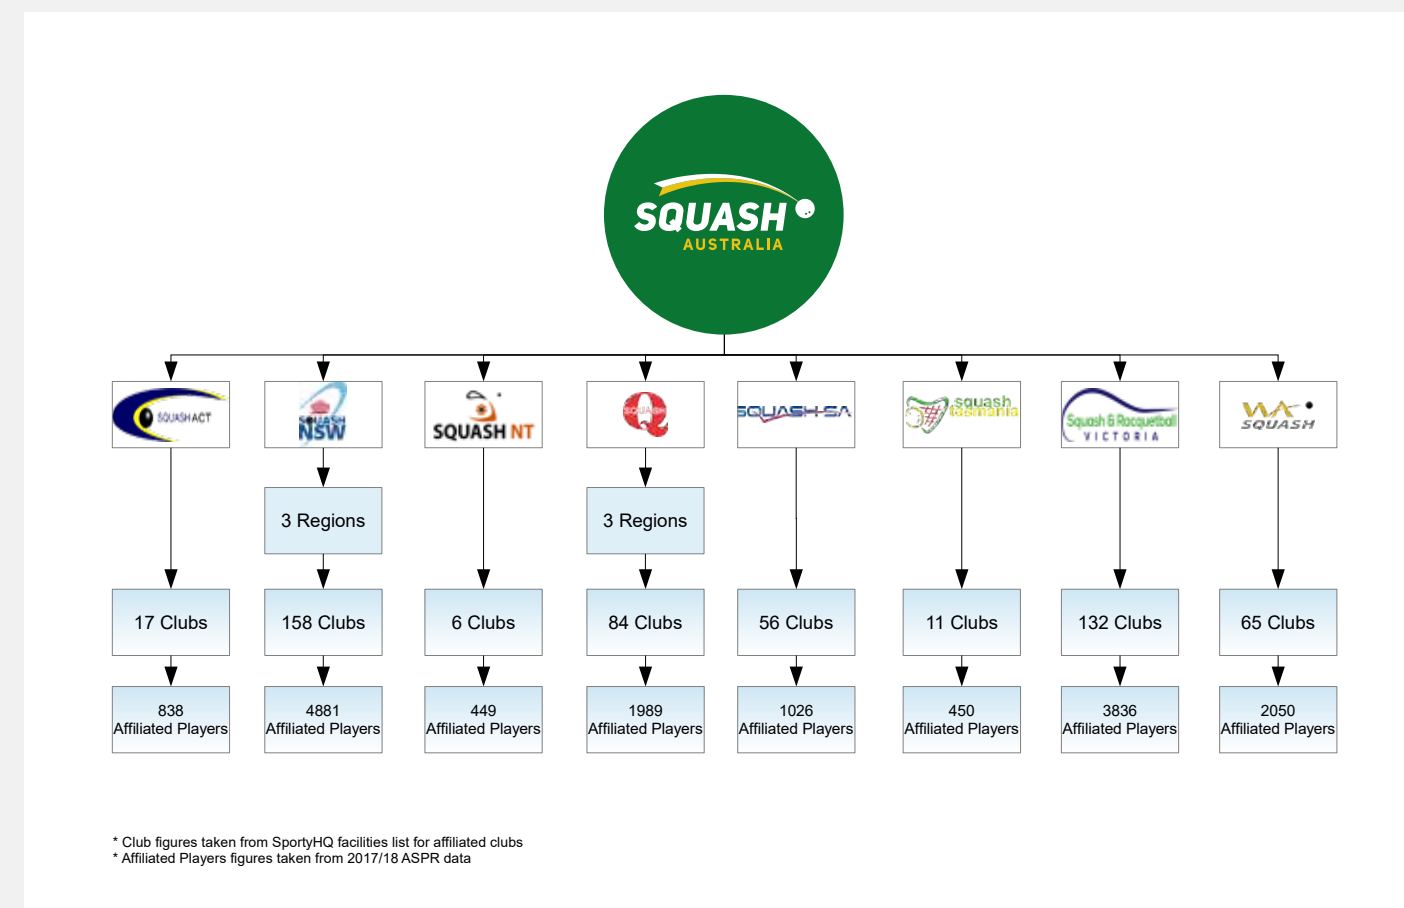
SQUASH AUSTRALIA

SQUASH ACT

SQUASH NSW

3 Regions

SQUASH NT

SQUASH Q

3 Regions

SQUASH SA

squash tasmania

Squash & Racquetball VICTORIA

WA SQUASH

17 Clubs

158 Clubs

6 Clubs

84 Clubs

56 Clubs

11 Clubs

132 Clubs

65 Clubs

838 Affiliated Players

4881 Affiliated Players

449 Affiliated Players

1989 Affiliated Players

1026 Affiliated Players

450 Affiliated Players

3836 Affiliated Players

2050 Affiliated Players

* Club figures taken from SportyHQ facilities list for affiliated clubs
* Affiliated Players figures taken from 2017/18 ASPR data